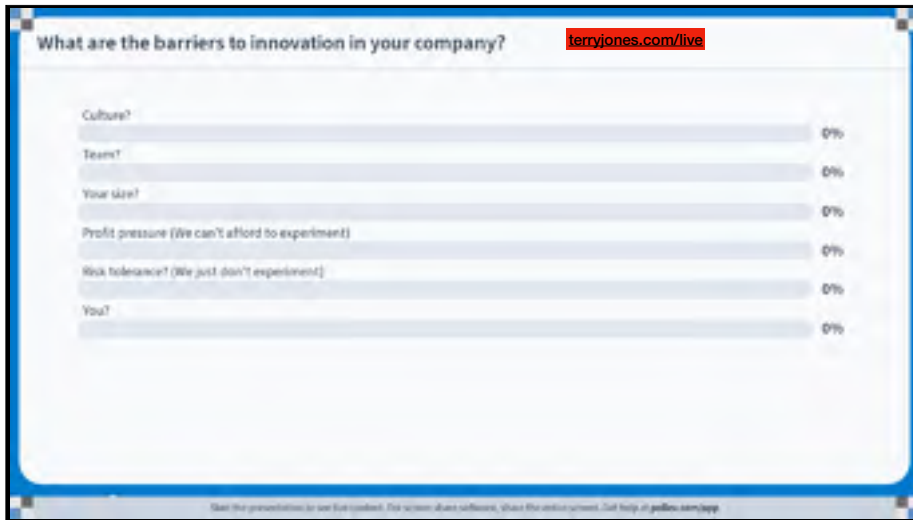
What are the barriers to innovation in your company?

terryjones.com/live

Culture?
0%
Team?
0%
Your size?
0%
Profit pressure (We can't afford to experiment)
0%
Risk tolerance? (We just don't experiment)
0%
You?
0%

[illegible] pollev.com/app